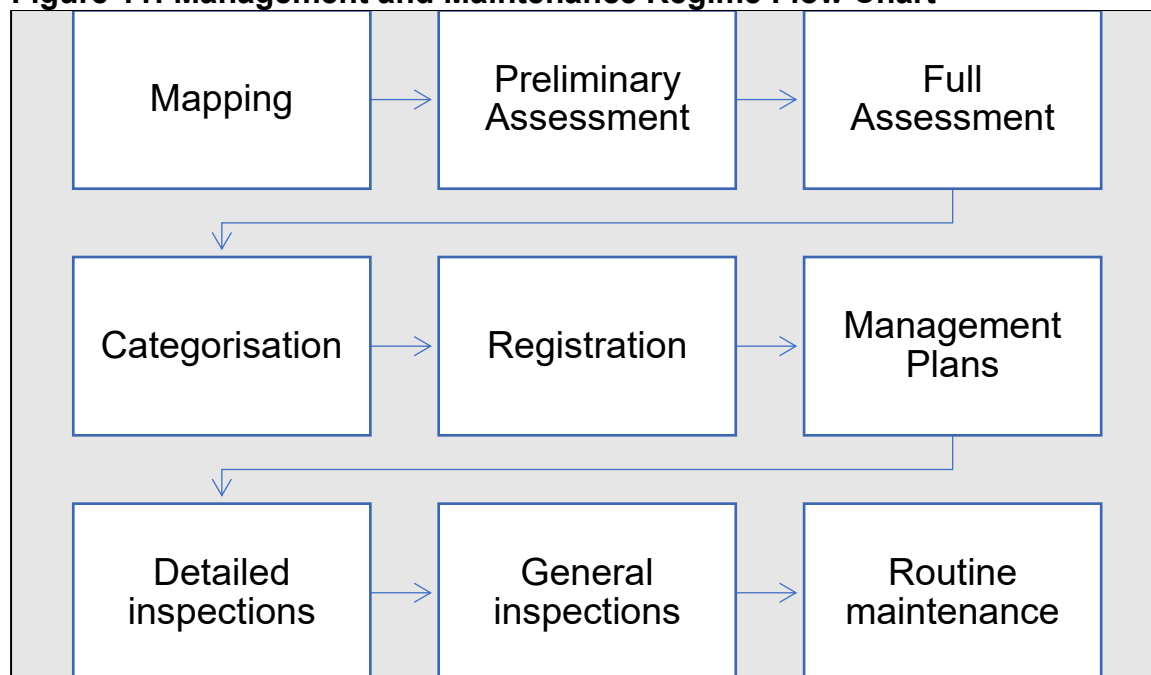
Figure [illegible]: Management and Maintenance Regime Flow Chart

Mapping

Preliminary Assessment

Full Assessment

Categorisation

Registration

Management Plans

Detailed inspections

General inspections

Routine maintenance